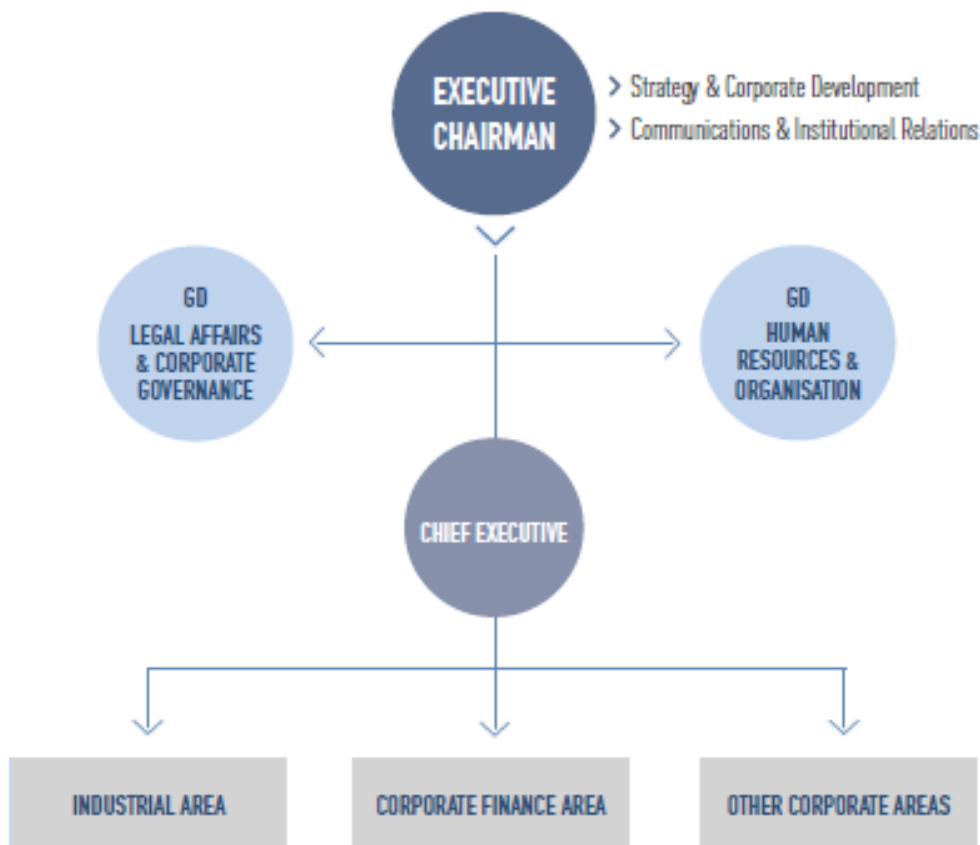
EXECUTIVE CHAIRMAN

> Strategy & Corporate Development
> Communications & Institutional Relations

GD
LEGAL AFFAIRS & CORPORATE GOVERNANCE

GD
HUMAN RESOURCES & ORGANISATION

CHIEF EXECUTIVE

INDUSTRIAL AREA

CORPORATE FINANCE AREA

OTHER CORPORATE AREAS